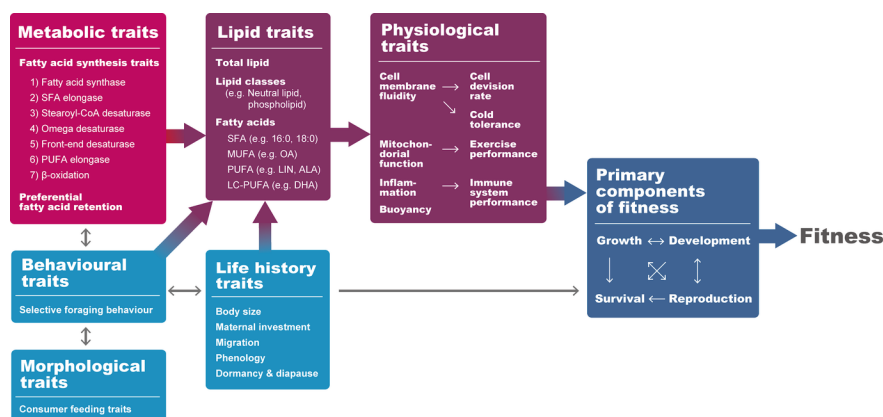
Metabolic traits

Fatty acid synthesis traits

1) Fatty acid synthase
2) SFA elongase
3) Stearoyl-CoA desaturase
4) Omega desaturase
5) Front-end desaturase
6) PUFA elongase
7) β-oxidation

Preferential fatty acid retention

Lipid traits

Total lipid

Lipid classes
(e.g. Neutral lipid, phospholipid)

Fatty acids
SFA (e.g. 16:0, 18:0)
MUFA (e.g. OA)
PUFA (e.g. LIN, ALA)
LC-PUFA (e.g. DHA)

Physiological traits

Cell membrane fluidity → Cell devision rate
↘ Cold tolerance

Mitochondorial function → Exercise performance

Inflammation → Immune system performance

Buoyancy

Primary components of fitness

Growth ↔ Development

Survival ← Reproduction

Fitness

Behavioural traits

Selective foraging behaviour

Life history traits

Body size
Maternal investment
Migration
Phenology
Dormancy & diapause

Morphological traits

Consumer feeding traits